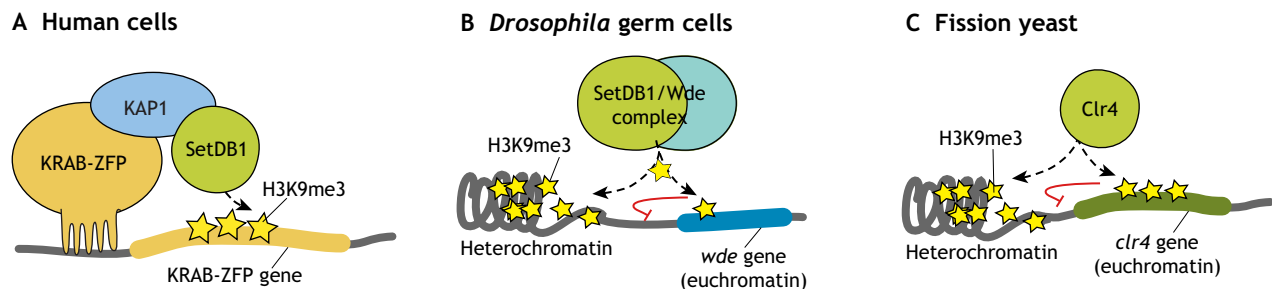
A Human cells

KAP1

KRAB-ZFP

SetDB1

H3K9me3

KRAB-ZFP gene

B *Drosophila* germ cells

SetDB1/Wde complex

H3K9me3

Heterochromatin

*wde* gene (euchromatin)

C Fission yeast

Clr4

H3K9me3

Heterochromatin

*clr4* gene (euchromatin)